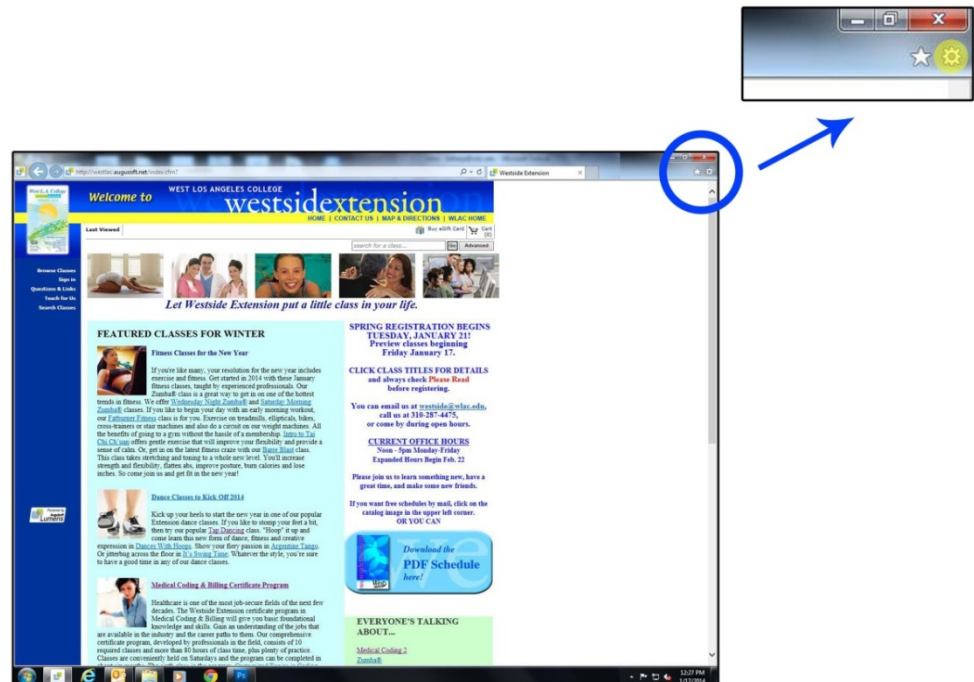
http://westlac.augusoft.net/index.cfm?
Westside Extension

West L.A. College

Welcome to WEST LOS ANGELES COLLEGE westsideextension

HOME | CONTACT US | MAP & DIRECTIONS | WLAC HOME

Last Viewed

Buy eGift Card Cart (0)

search for a class... Go Advanced

Browse Classes
Sign in
Questions & Links
Teach for Us
Search Classes

Let Westside Extension put a little class in your life.

FEATURED CLASSES FOR WINTER

Fitness Classes for the New Year

If you're like many, your resolution for the new year includes exercise and fitness. Get started in 2014 with these January fitness classes, taught by experienced professionals. Our Zumba® class is a great way to get in on one of the hottest trends in fitness. We offer Wednesday Night Zumba® and Saturday Morning Zumba® classes. If you like to begin your day with an early morning workout, our Fatburner Fitness class is for you. Exercise on treadmills, ellipticals, bikes, cross-trainers or stair machines and also do a circuit on our weight machines. All the benefits of going to a gym without the hassle of a membership. Intro to Tai Chi Ch'uan offers gentle exercise that will improve your flexibility and provide a sense of calm. Or, get in on the latest fitness craze with our Barre Blast class. This class takes stretching and toning to a whole new level. You'll increase strength and flexibility, flatten abs, improve posture, burn calories and lose inches. So come join us and get fit in the new year!

Dance Classes to Kick Off 2014

Kick up your heels to start the new year in one of our popular Extension dance classes. If you like to stomp your feet a bit, then try our popular Tap Dancing class. "Hoop" it up and come learn this new form of dance, fitness and creative expression in Dances With Hoops. Show your fiery passion in Argentine Tango. Or jitterbug across the floor in It's Swing Time. Whatever the style, you're sure to have a good time in any of our dance classes.

Medical Coding & Billing Certificate Program

Healthcare is one of the most job-secure fields of the next few decades. The Westside Extension certificate program in Medical Coding & Billing will give you basic foundational knowledge and skills. Gain an understanding of the jobs that are available in the industry and the career paths to them. Our comprehensive certificate program, developed by professionals in the field, consists of 10 required classes and more than 80 hours of class time, plus plenty of practice. Classes are conveniently held on Saturdays and the program can be completed in

SPRING REGISTRATION BEGINS TUESDAY, JANUARY 21!
Preview classes beginning Friday January 17.

CLICK CLASS TITLES FOR DETAILS and always check Please Read before registering.

You can email us at westside@wlac.edu, call us at 310-287-4475, or come by during open hours.

CURRENT OFFICE HOURS
Noon - 5pm Monday-Friday
Expanded Hours Begin Feb. 22

Please join us to learn something new, have a great time, and make some new friends.

If you want free schedules by mail, click on the catalog image in the upper left corner. OR YOU CAN

Download the PDF Schedule here!

EVERYONE'S TALKING ABOUT...

Medical Coding 2
Zumba®

Powered by Augusoft Lumens

12:27 PM
1/17/2014